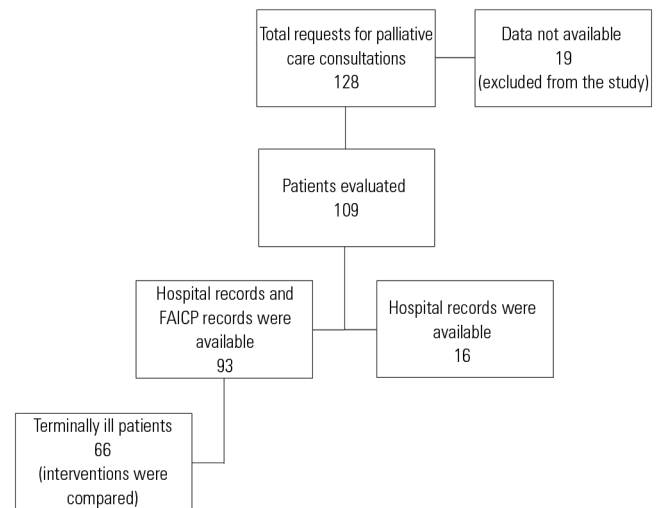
Total requests for palliative care consultations
128

Data not available
19
(excluded from the study)

Patients evaluated
109

Hospital records and FAICP records were available
93

Hospital records were available
16

Terminally ill patients
66
(interventions were compared)